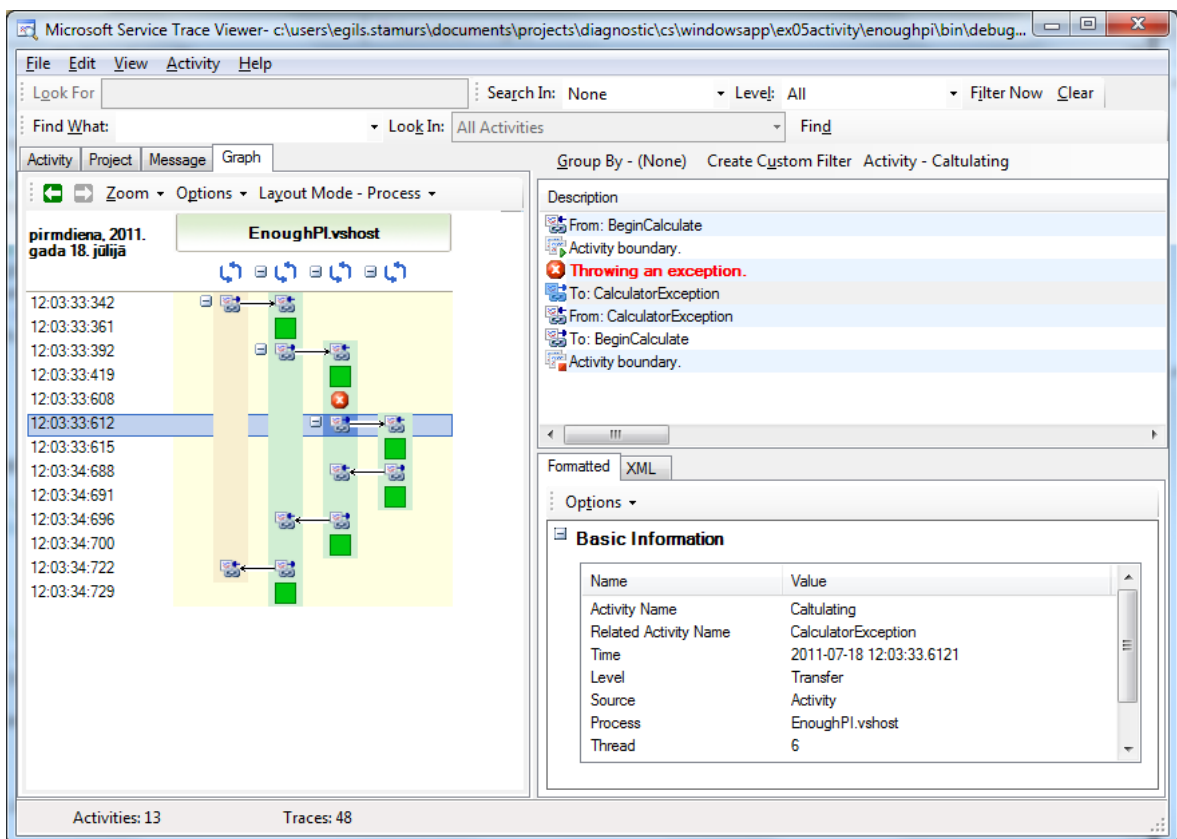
Microsoft Service Trace Viewer- c:\users\egils.stamurs\documents\projects\diagnostic\cs\windowsapp\ex05activity\enoughpi\bin\debug...

File Edit View Activity Help

Look For | Search In: None | Level: All | Filter Now | Clear

Find What: | Look In: All Activities | Find

Activity | Project | Message | Graph

Group By - (None) | Create Custom Filter | Activity - Caltulating

Zoom | Options | Layout Mode - Process

pirmdiena, 2011. gada 18. jūlijā

EnoughPI.vshost

12:03:33:342
12:03:33:361
12:03:33:392
12:03:33:419
12:03:33:608
12:03:33:612
12:03:33:615
12:03:34:688
12:03:34:691
12:03:34:696
12:03:34:700
12:03:34:722
12:03:34:729

Description
From: BeginCalculate
Activity boundary.
Throwing an exception.
To: CalculatorException
From: CalculatorException
To: BeginCalculate
Activity boundary.

Formatted | XML

Options

Basic Information

| Name | Value |
|---|---|
| Activity Name | Caltulating |
| Related Activity Name | CalculatorException |
| Time | 2011-07-18 12:03:33.6121 |
| Level | Transfer |
| Source | Activity |
| Process | EnoughPI.vshost |
| Thread | 6 |

Activities: 13 | Traces: 48